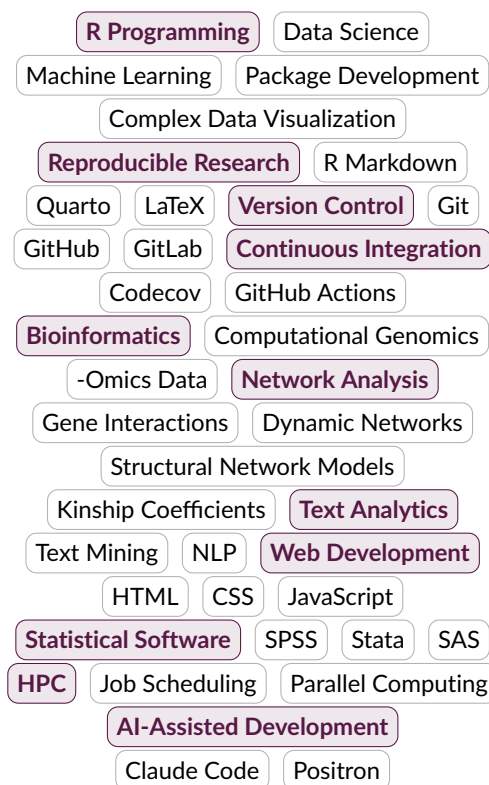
R Programming Data Science
Machine Learning Package Development
Complex Data Visualization
Reproducible Research R Markdown
Quarto LaTeX Version Control Git
GitHub GitLab Continuous Integration
Codecov GitHub Actions
Bioinformatics Computational Genomics
-Omics Data Network Analysis
Gene Interactions Dynamic Networks
Structural Network Models
Kinship Coefficients Text Analytics
Text Mining NLP Web Development
HTML CSS JavaScript
Statistical Software SPSS Stata SAS
HPC Job Scheduling Parallel Computing
AI-Assisted Development
Claude Code Positron